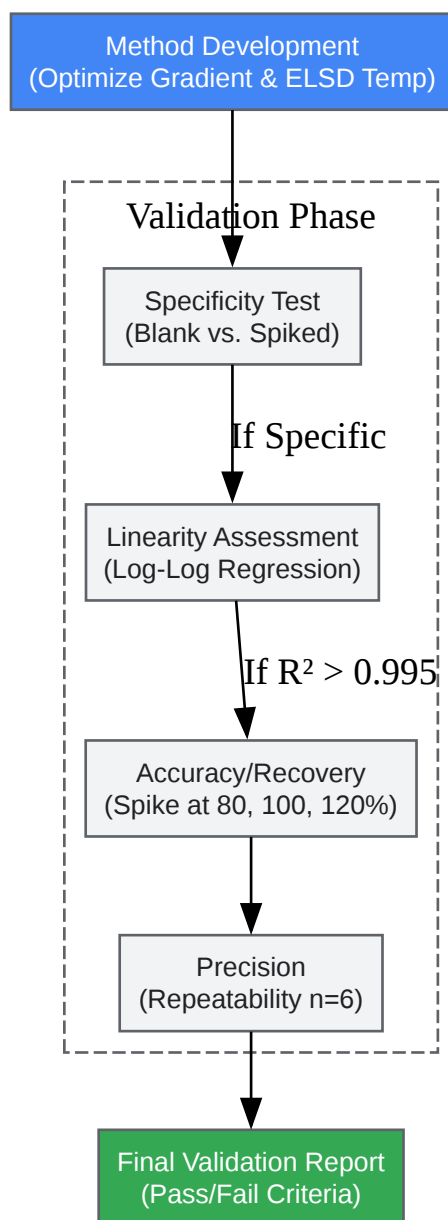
Method Development
(Optimize Gradient & ELSD Temp)

Validation Phase

Specificity Test
(Blank vs. Spiked)

If Specific

Linearity Assessment
(Log-Log Regression)

If $R^2 > 0.995$

Accuracy/Recovery
(Spike at 80, 100, 120%)

Precision
(Repeatability n=6)

Final Validation Report
(Pass/Fail Criteria)